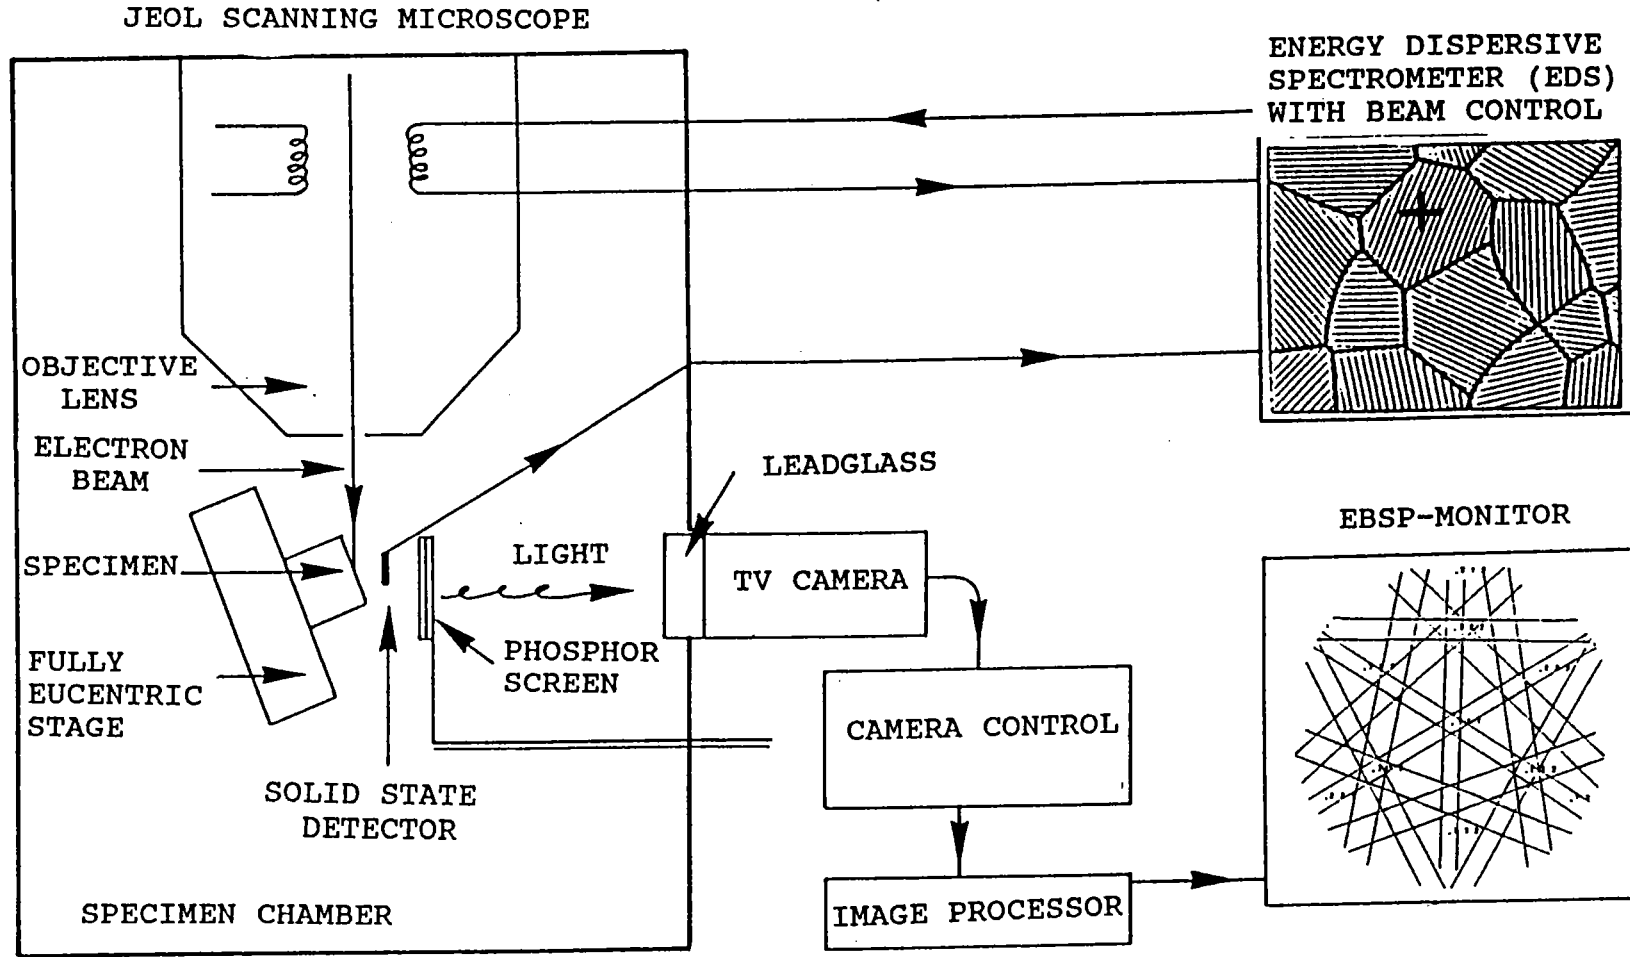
JEOL SCANNING MICROSCOPE

ENERGY DISPERSIVE SPECTROMETER (EDS) WITH BEAM CONTROL

OBJECTIVE LENS

ELECTRON BEAM

SPECIMEN

FULLY EUCENTRIC STAGE

LEADGLASS

LIGHT

TV CAMERA

PHOSPHOR SCREEN

SOLID STATE DETECTOR

EBSP-MONITOR

CAMERA CONTROL

SPECIMEN CHAMBER

IMAGE PROCESSOR